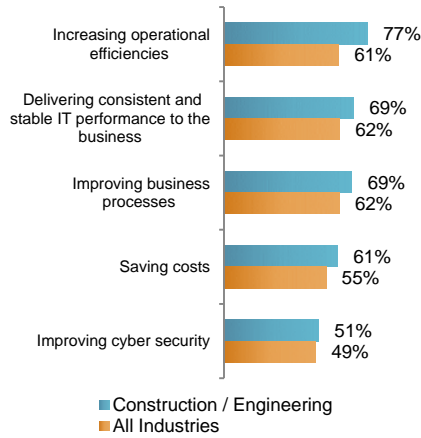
Increasing operational efficiencies
77%
61%

Delivering consistent and stable IT performance to the business
69%
62%

Improving business processes
69%
62%

Saving costs
61%
55%

Improving cyber security
51%
49%

Construction / Engineering
All Industries